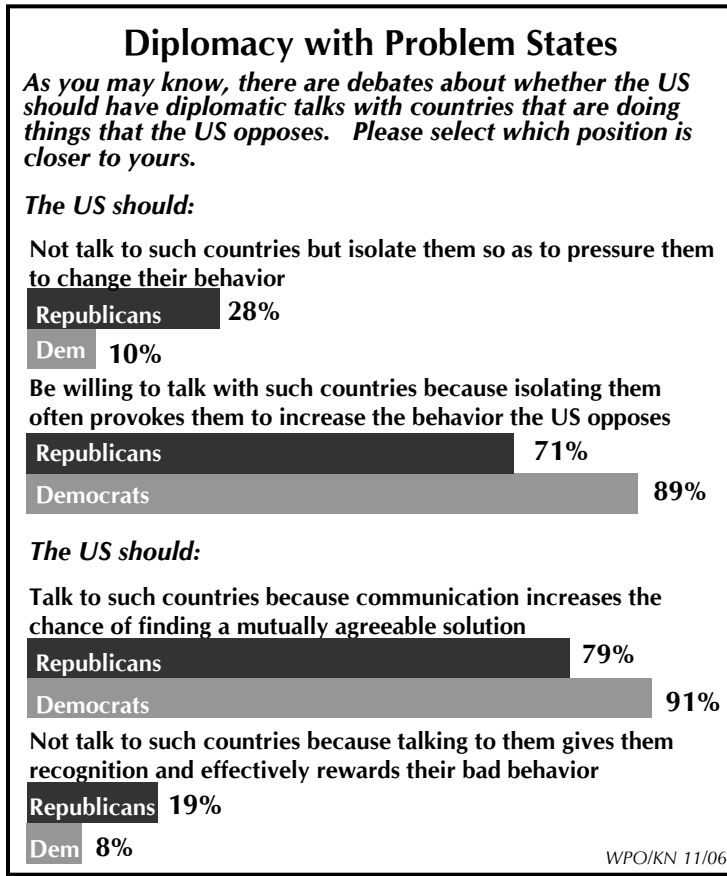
Diplomacy with Problem States

As you may know, there are debates about whether the US should have diplomatic talks with countries that are doing things that the US opposes. Please select which position is closer to yours.

The US should:

Not talk to such countries but isolate them so as to pressure them to change their behavior

Republicans 28%

Dem 10%

Be willing to talk with such countries because isolating them often provokes them to increase the behavior the US opposes

Republicans 71%

Democrats 89%

The US should:

Talk to such countries because communication increases the chance of finding a mutually agreeable solution

Republicans 79%

Democrats 91%

Not talk to such countries because talking to them gives them recognition and effectively rewards their bad behavior

Republicans 19%

Dem 8%

WPO/KN 11/06